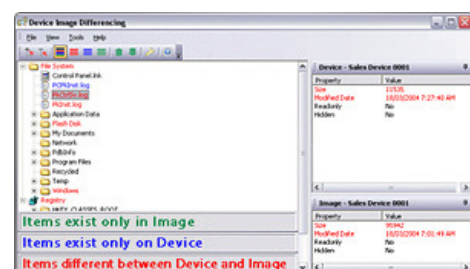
Device Image Differencing

File View Tools Help

File System
Control Panel.lnk
PCPAInst.log
PkDsInst.log
PkInst.log
Application Data
Flash Disk
My Documents
Network
PdbInfo
Program Files
Recycled
Temp
Windows
Registry
HKEY_CLASSES_ROOT

Items exist only in Image
Items exist only on Device
Items different between Device and Image

Device - Sales Device 0001

| Property | Value |
|---|---|
| Size | 11535 |
| Modified Date | 18/03/2004 7:27:40 AM |
| Readonly | No |
| Hidden | No |

Image - Sales Device 0001

| Property | Value |
|---|---|
| Size | 95942 |
| Modified Date | 18/03/2004 7:01:49 AM |
| Readonly | No |
| Hidden | No |